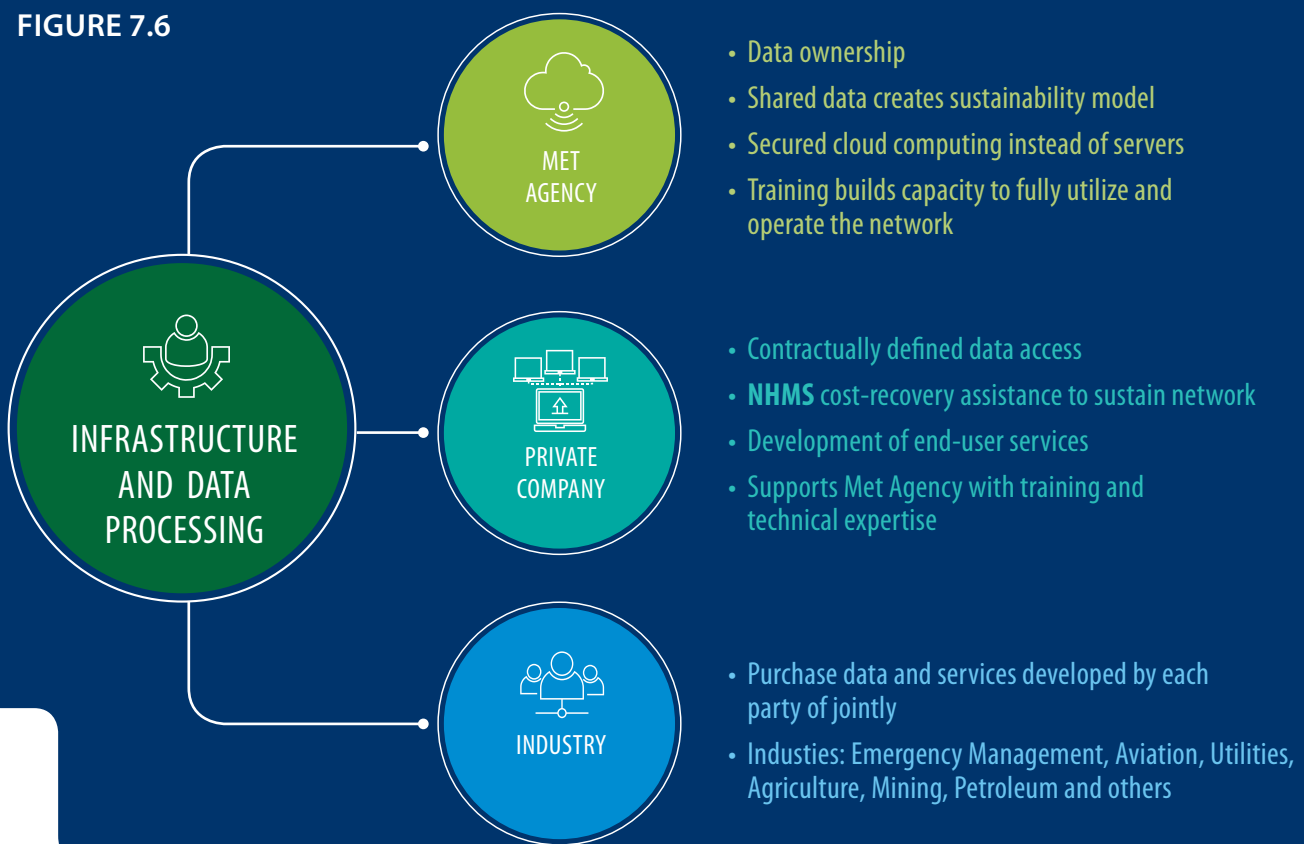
FIGURE 7.6

INFRASTRUCTURE AND DATA PROCESSING

MET AGENCY

• Data ownership
• Shared data creates sustainability model
• Secured cloud computing instead of servers
• Training builds capacity to fully utilize and operate the network

PRIVATE COMPANY

• Contractually defined data access
• **NHMS** cost-recovery assistance to sustain network
• Development of end-user services
• Supports Met Agency with training and technical expertise

INDUSTRY

• Purchase data and services developed by each party of jointly
• Industies: Emergency Management, Aviation, Utilities, Agriculture, Mining, Petroleum and others